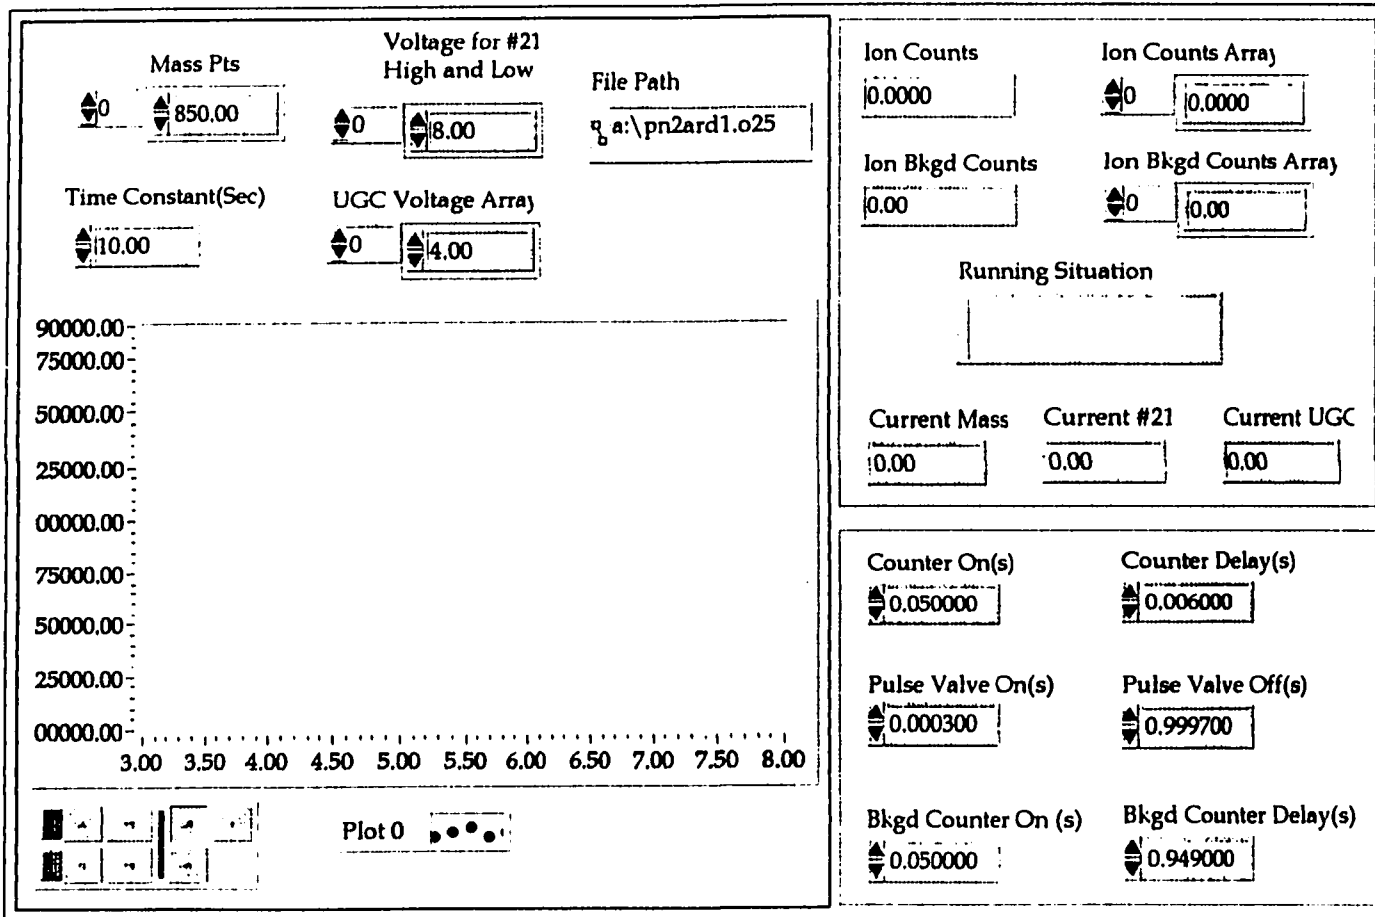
Mass Pts

0 850.00

Voltage for #21 High and Low

0 8.00

File Path

a:\pn2ard1.o25

Time Constant(Sec)

10.00

UGC Voltage Arra)

0 4.00

90000.00
75000.00
50000.00
25000.00
00000.00
75000.00
50000.00
25000.00
00000.00

3.00 3.50 4.00 4.50 5.00 5.50 6.00 6.50 7.00 7.50 8.00

Plot 0

Ion Counts

0.0000

Ion Counts Arra)

0 0.0000

Ion Bkgd Counts

0.00

Ion Bkgd Counts Arra)

0 0.00

Running Situation

Current Mass

0.00

Current #21

0.00

Current UGC

0.00

Counter On(s)

0.050000

Counter Delay(s)

0.006000

Pulse Valve On(s)

0.000300

Pulse Valve Off(s)

0.999700

Bkgd Counter On (s)

0.050000

Bkgd Counter Delay(s)

0.949000